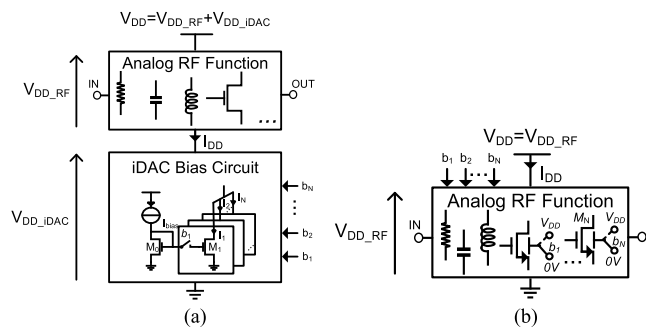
$V_{DD}=V_{DD\_RF}+V_{DD\_iDAC}$

Analog RF Function

$V_{DD\_RF}$

IN

OUT

...

$I_{DD}$

iDAC Bias Circuit

$V_{DD\_iDAC}$

$I_{bias}$

$M_0$

$b_1$

$M_1$

$I_1$

$I_2$

$I_N$

$b_N$

$b_2$

$b_1$

(a)

$V_{DD}=V_{DD\_RF}$

$b_1$ $b_2$ ... $b_N$

$I_{DD}$

Analog RF Function

$V_{DD\_RF}$

IN

$V_{DD}$

$b_1$

0V

$M_N$

$V_{DD}$

$b_N$

0V

...

(b)